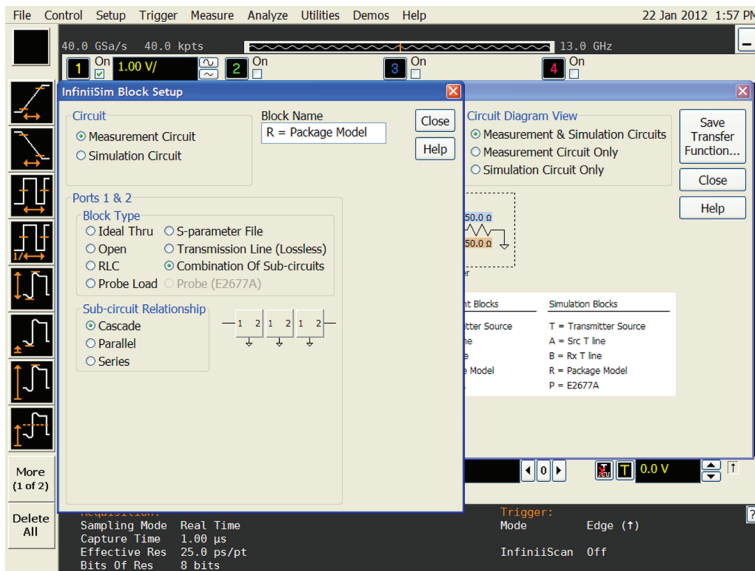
File Control Setup Trigger Measure Analyze Utilities Demos Help 22 Jan 2012 1:57 PM

40.0 GSa/s 40.0 kpts 13.0 GHz

1 On 1.00 V/ 2 On 3 On 4 On

InfiniiSim Block Setup

Circuit
Measurement Circuit
Simulation Circuit

Block Name
R = Package Model

Close
Help

Ports 1 & 2
Block Type
Ideal Thru
S-parameter File
Open
Transmission Line (Lossless)
RLC
Combination Of Sub-circuits
Probe Load
Probe (E2677A)

Sub-circuit Relationship
Cascade
Parallel
Series

1 2 1 2 1 2

Circuit Diagram View
Measurement & Simulation Circuits
Measurement Circuit Only
Simulation Circuit Only

Save Transfer Function...
Close
Help

50.0 Ω
50.0 Ω

t Blocks
tter Source
e
e Model

Simulation Blocks
T = Transmitter Source
A = Src T line
B = Rx T line
R = Package Model
P = E2677A

0
T 0.0 V

More (1 of 2)

Delete All

Acquisition:
Sampling Mode Real Time
Capture Time 1.00 µs
Effective Res 25.0 ps/pt
Bits Of Res 8 bits

Trigger:
Mode Edge (↑)
InfiniiScan Off